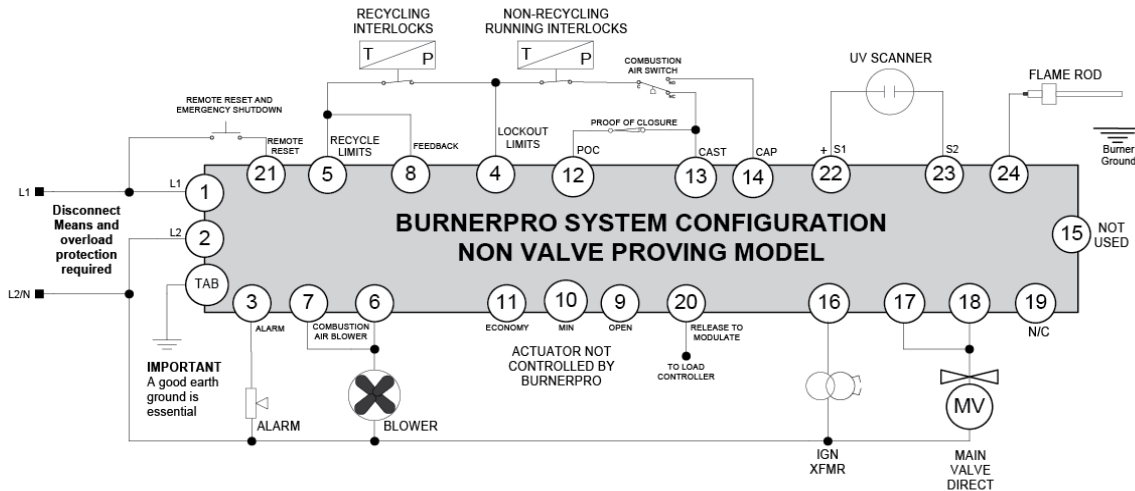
RECYCLING INTERLOCKS

T P

NON-RECYCLING RUNNING INTERLOCKS

T P

COMBUSTION AIR SWITCH

UV SCANNER

FLAME ROD

REMOTE RESET AND EMERGENCY SHUTDOWN

REMOTE RESET

RECYCLE LIMITS

FEEDBACK

LOCKOUT LIMITS

PROOF OF CLOSURE

POC

CAST

CAP

+ S1

S2

Burner Ground

L1

L1

Disconnect Means and overload protection required

L2

L2/N

21 5 8 4 12 13 14 22 23 24

1

2

TAB

BURNERPRO SYSTEM CONFIGURATION
NON VALVE PROVING MODEL

15 NOT USED

3 7 6 11 10 9 20 16 17 18 19

ALARM

COMBUSTION AIR BLOWER

ECONOMY

MIN

OPEN

RELEASE TO MODULATE

TO LOAD CONTROLLER

N/C

ACTUATOR NOT CONTROLLED BY BURNERPRO

IMPORTANT
A good earth ground is essential

ALARM

BLOWER

MV

IGN XFMR

MAIN VALVE DIRECT